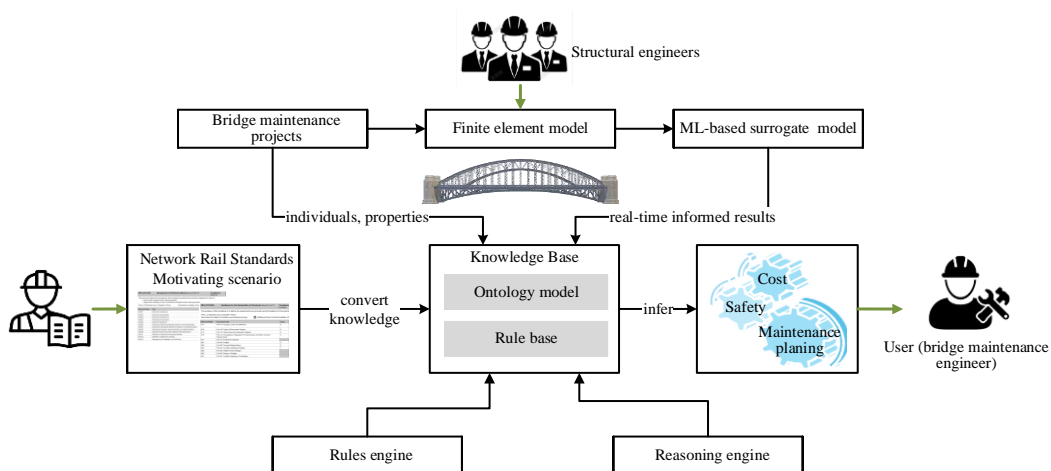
Structural engineers

Bridge maintenance projects

Finite element model

ML-based surrogate model

individuals, properties

real-time informed results

Network Rail Standards Motivating scenario

convert knowledge

Knowledge Base

Ontology model

Rule base

infer

Cost

Safety

Maintenance planing

User (bridge maintenance engineer)

Rules engine

Reasoning engine